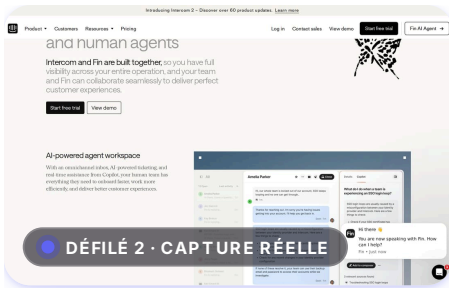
Introducing Intercom 2 – Discover over 60 product updates. Learn more

Product Customers Resources Pricing Log in Contact sales View demo Start free trial Fin AI Agent →

and human agents

Intercom and Fin are built together, so you have full visibility across your entire operation, and your team and Fin can collaborate seamlessly to deliver perfect customer experiences.

Start free trial View demo

AI-powered agent workspace

With an omnichannel inbox, AI-powered ticketing, and real-time assistance from Copilot, your human team has everything they need to onboard faster, work more efficiently, and deliver better customer experiences.

Amelia Parker

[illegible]

DÉFILÉ 2 · CAPTURE RÉELLE

Hi there 👋
You are now speaking with Fin. How can I help?
Fin • Just now